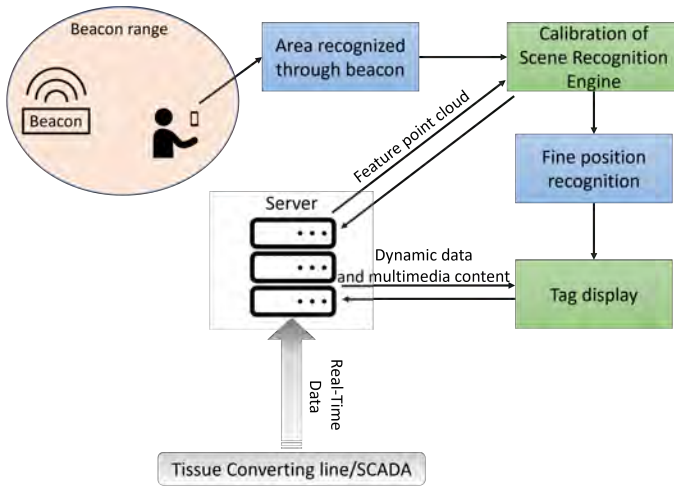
Beacon range

Beacon

Area recognized through beacon

Calibration of Scene Recognition Engine

Feature point cloud

Fine position recognition

Server

Dynamic data and multimedia content

Tag display

Real-Time Data

Tissue Converting line/SCADA